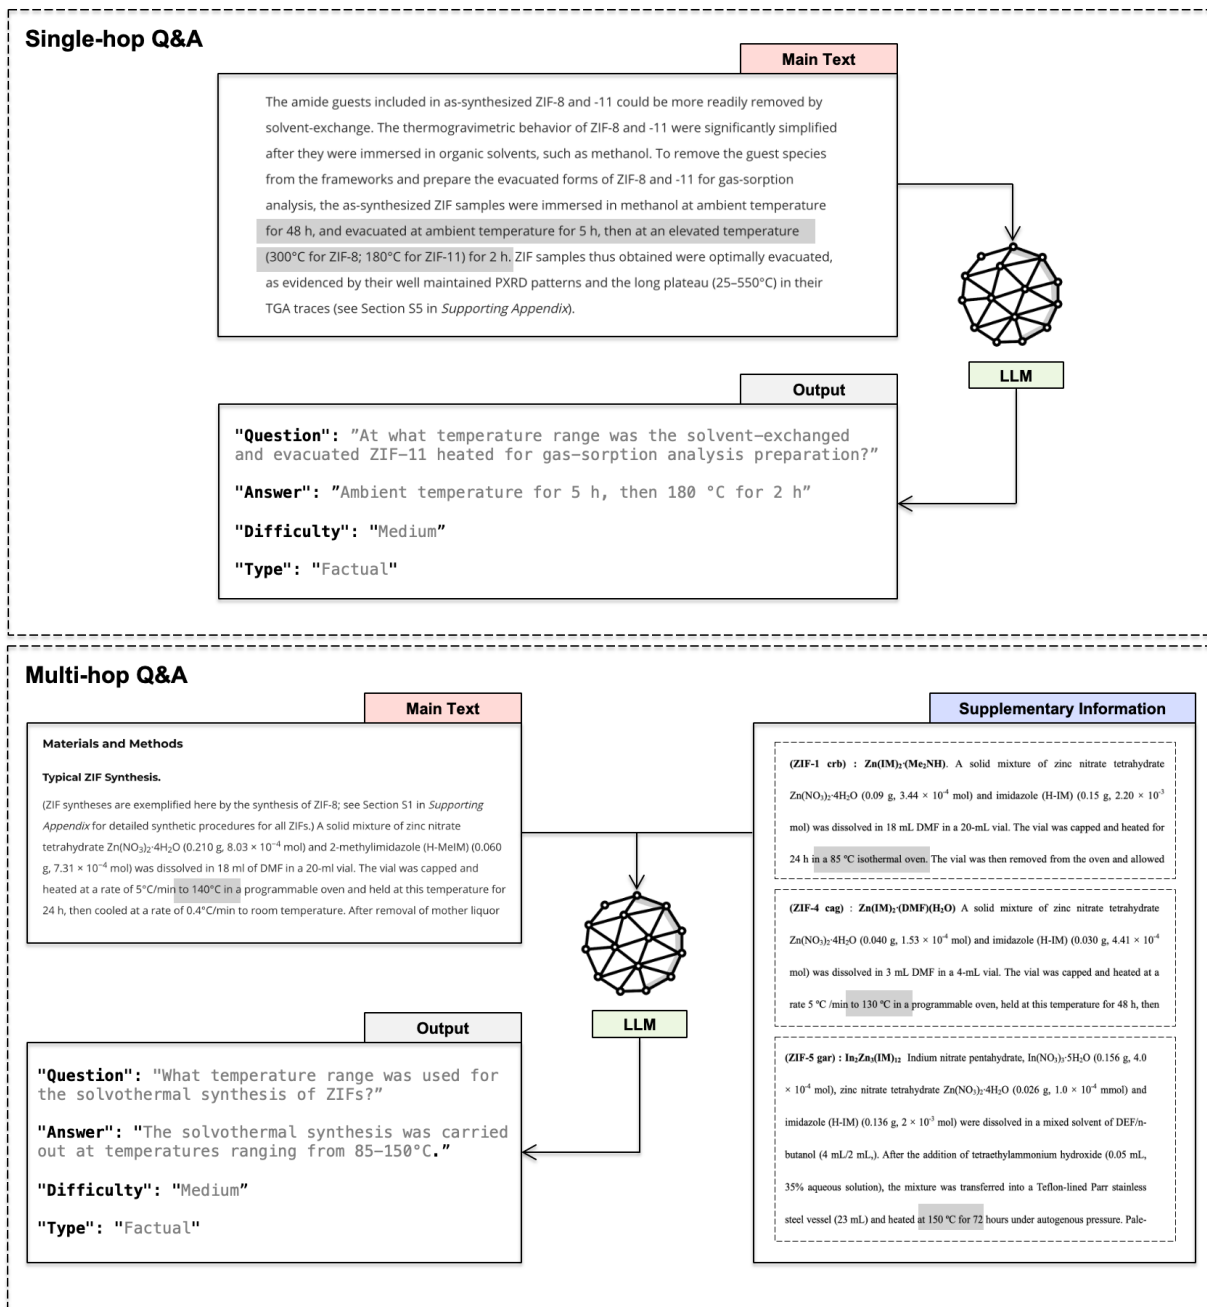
Single-hop Q&A

Main Text

The amide guests included in as-synthesized ZIF-8 and -11 could be more readily removed by solvent-exchange. The thermogravimetric behavior of ZIF-8 and -11 were significantly simplified after they were immersed in organic solvents, such as methanol. To remove the guest species from the frameworks and prepare the evacuated forms of ZIF-8 and -11 for gas-sorption analysis, the as-synthesized ZIF samples were immersed in methanol at ambient temperature for 48 h, and evacuated at ambient temperature for 5 h, then at an elevated temperature (300°C for ZIF-8; 180°C for ZIF-11) for 2 h. ZIF samples thus obtained were optimally evacuated, as evidenced by their well maintained PXRD patterns and the long plateau (25–550°C) in their TGA traces (see Section S5 in *Supporting Appendix*).

LLM

Output

"Question": "At what temperature range was the solvent-exchanged and evacuated ZIF-11 heated for gas-sorption analysis preparation?"

"Answer": "Ambient temperature for 5 h, then 180 °C for 2 h"

"Difficulty": "Medium"

"Type": "Factual"

Multi-hop Q&A

Main Text

Materials and Methods

Typical ZIF Synthesis.

(ZIF syntheses are exemplified here by the synthesis of ZIF-8; see Section S1 in *Supporting Appendix* for detailed synthetic procedures for all ZIFs.) A solid mixture of zinc nitrate tetrahydrate $Zn(NO_3)_2 \cdot 4H_2O$ (0.210 g, 8.03 × $10^{-4}$ mol) and 2-methylimidazole (H-MeIM) (0.060 g, 7.31 × $10^{-4}$ mol) was dissolved in 18 ml of DMF in a 20-ml vial. The vial was capped and heated at a rate of 5°C/min to 140°C in a programmable oven and held at this temperature for 24 h, then cooled at a rate of 0.4°C/min to room temperature. After removal of mother liquor

Output

"Question": "What temperature range was used for the solvothermal synthesis of ZIFs?"

"Answer": "The solvothermal synthesis was carried out at temperatures ranging from 85–150°C."

"Difficulty": "Medium"

"Type": "Factual"

LLM

Supplementary Information

(ZIF-1 crb) : $Zn(IM)_2 \cdot (Me_2NH)$. A solid mixture of zinc nitrate tetrahydrate $Zn(NO_3)_2 \cdot 4H_2O$ (0.09 g, 3.44 × $10^{-4}$ mol) and imidazole (H-IM) (0.15 g, 2.20 × $10^{-3}$ mol) was dissolved in 18 mL DMF in a 20-mL vial. The vial was capped and heated for 24 h in a 85 °C isothermal oven. The vial was then removed from the oven and allowed

(ZIF-4 cag) : $Zn(IM)_2 \cdot (DMF)(H_2O)$ A solid mixture of zinc nitrate tetrahydrate $Zn(NO_3)_2 \cdot 4H_2O$ (0.040 g, 1.53 × $10^{-4}$ mol) and imidazole (H-IM) (0.030 g, 4.41 × $10^{-4}$ mol) was dissolved in 3 mL DMF in a 4-mL vial. The vial was capped and heated at a rate 5 °C /min to 130 °C in a programmable oven, held at this temperature for 48 h, then

(ZIF-5 gar) : $In_2Zn_3(IM)_{12}$ Indium nitrate pentahydrate, $In(NO_3)_3 \cdot 5H_2O$ (0.156 g, 4.0 × $10^{-4}$ mol), zinc nitrate tetrahydrate $Zn(NO_3)_2 \cdot 4H_2O$ (0.026 g, 1.0 × $10^{-4}$ mmol) and imidazole (H-IM) (0.136 g, 2 × $10^{-3}$ mol) were dissolved in a mixed solvent of DEF/n-butanol (4 mL/2 mL). After the addition of tetraethylammonium hydroxide (0.05 mL, 35% aqueous solution), the mixture was transferred into a Teflon-lined Parr stainless steel vessel (23 mL) and heated at 150 °C for 72 hours under autogenous pressure. Pale-